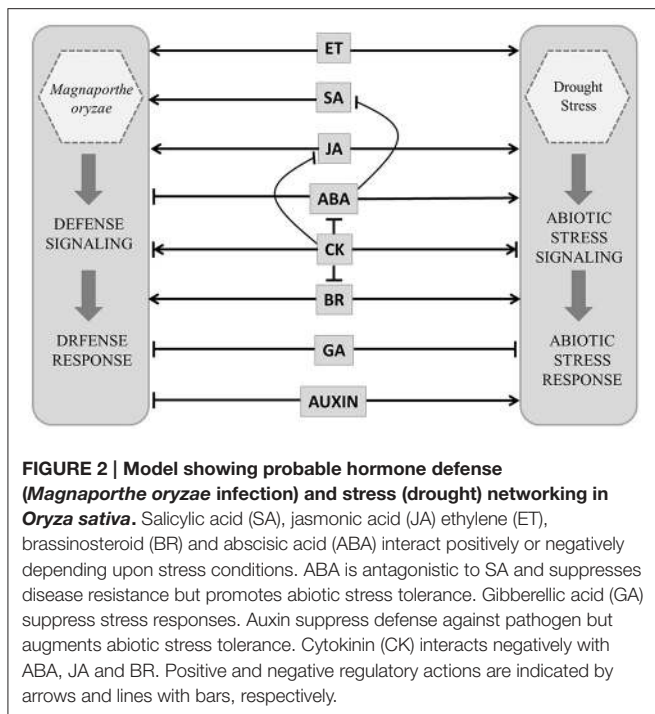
Magnaporthe oryzae

DEFENSE SIGNALING

DRFENSE RESPONSE

ET

SA

JA

ABA

CK

BR

GA

AUXIN

Drought Stress

ABIOTIC STRESS SIGNALING

ABIOTIC STRESS RESPONSE

**FIGURE 2 | Model showing probable hormone defense (*Magnaporthe oryzae* infection) and stress (drought) networking in *Oryza sativa*.** Salicylic acid (SA), jasmonic acid (JA) ethylene (ET), brassinosteroid (BR) and abscisic acid (ABA) interact positively or negatively depending upon stress conditions. ABA is antagonistic to SA and suppresses disease resistance but promotes abiotic stress tolerance. Gibberellic acid (GA) suppress stress responses. Auxin suppress defense against pathogen but augments abiotic stress tolerance. Cytokinin (CK) interacts negatively with ABA, JA and BR. Positive and negative regulatory actions are indicated by arrows and lines with bars, respectively.